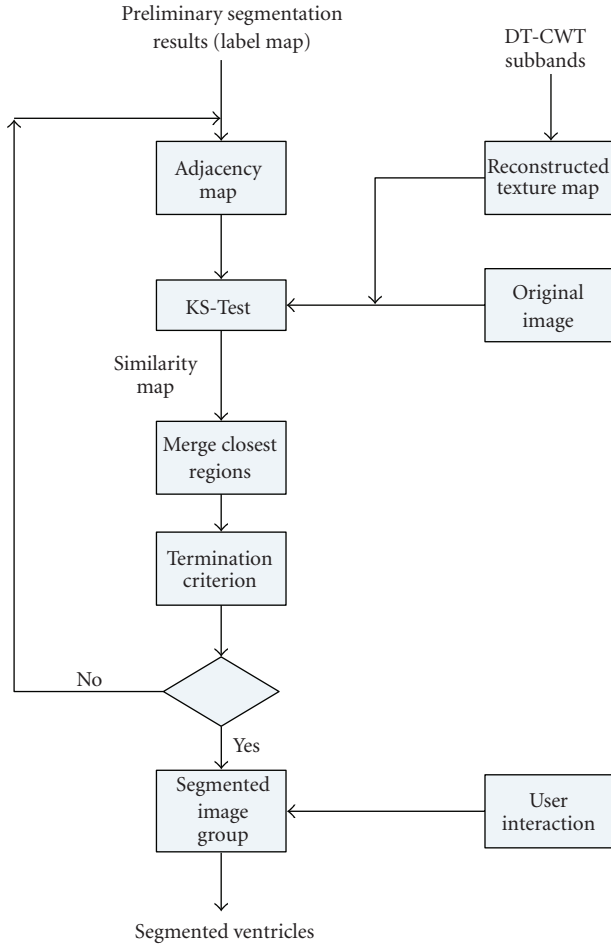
Preliminary segmentation results (label map)

DT-CWT subbands

Adjacency map

Reconstructed texture map

KS-Test

Original image

Similarity map

Merge closest regions

Termination criterion

No

Yes

Segmented image group

User interaction

Segmented ventricles